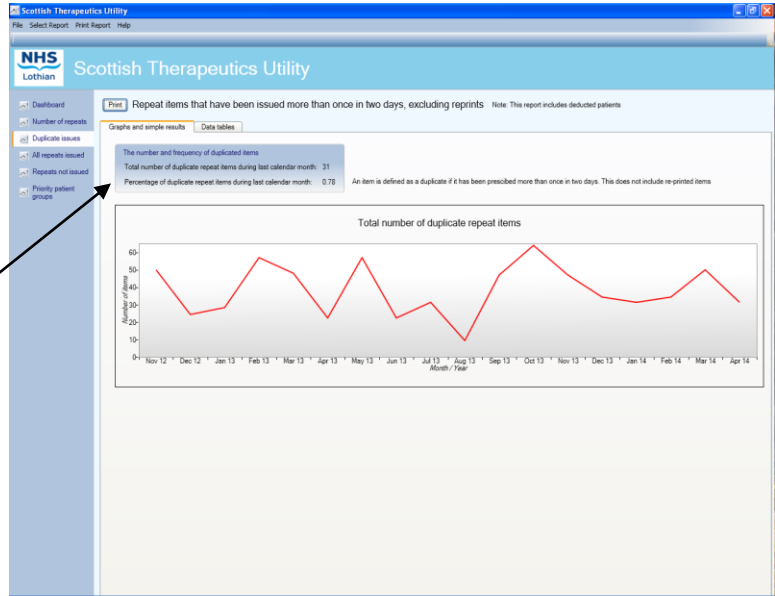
Scottish Therapeutics Utility

File Select Report Print Report Help

NHS Lothian

Scottish Therapeutics Utility

Dashboard
Number of repeats
Duplicate issues
All repeats issued
Repeats not issued
Priority patient groups

Print

Repeat items that have been issued more than once in two days, excluding reprints

Note: This report includes deducted patients

Graphs and simple results | Data tables

The number and frequency of duplicated items

Total number of duplicate repeat items during last calendar month: 31

Percentage of duplicate repeat items during last calendar month: 0.78

An item is defined as a duplicate if it has been prescibed more than once in two days. This does not include re-printed items

Total number of duplicate repeat items

Number of items

60
50
40
30
20
10
0

Nov 12 Dec 12 Jan 13 Feb 13 Mar 13 Apr 13 May 13 Jun 13 Jul 13 Aug 13 Sep 13 Oct 13 Nov 13 Dec 13 Jan 14 Feb 14 Mar 14 Apr 14

Month / Year